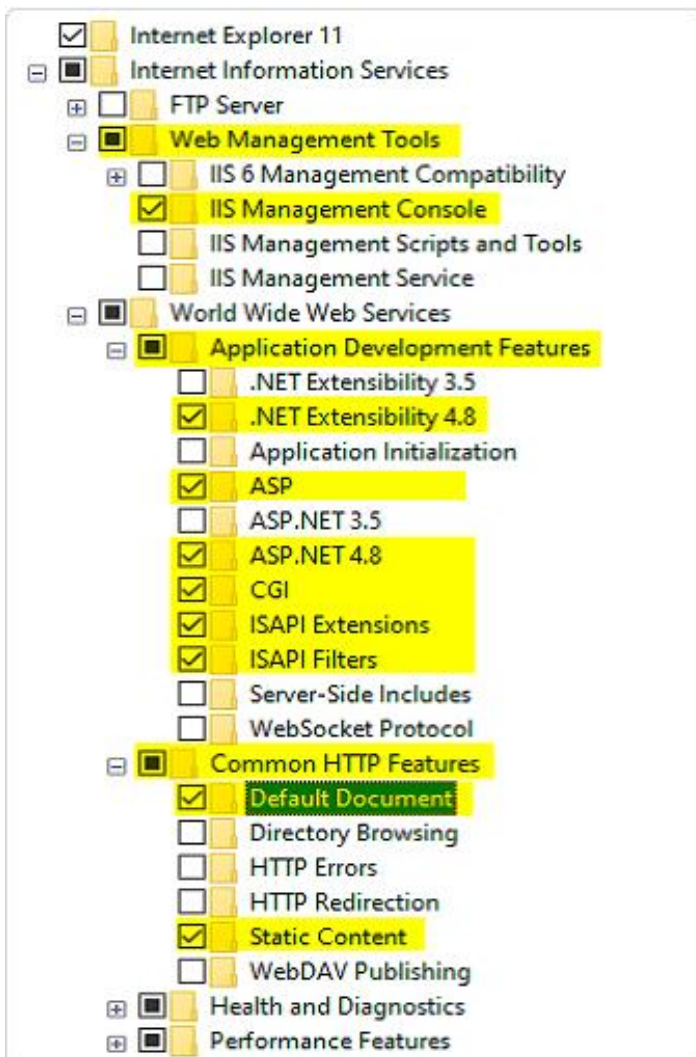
Internet Explorer 11
Internet Information Services
FTP Server
Web Management Tools
IIS 6 Management Compatibility
IIS Management Console
IIS Management Scripts and Tools
IIS Management Service
World Wide Web Services
Application Development Features
.NET Extensibility 3.5
.NET Extensibility 4.8
Application Initialization
ASP
ASP.NET 3.5
ASP.NET 4.8
CGI
ISAPI Extensions
ISAPI Filters
Server-Side Includes
WebSocket Protocol
Common HTTP Features
Default Document
Directory Browsing
HTTP Errors
HTTP Redirection
Static Content
WebDAV Publishing
Health and Diagnostics
Performance Features